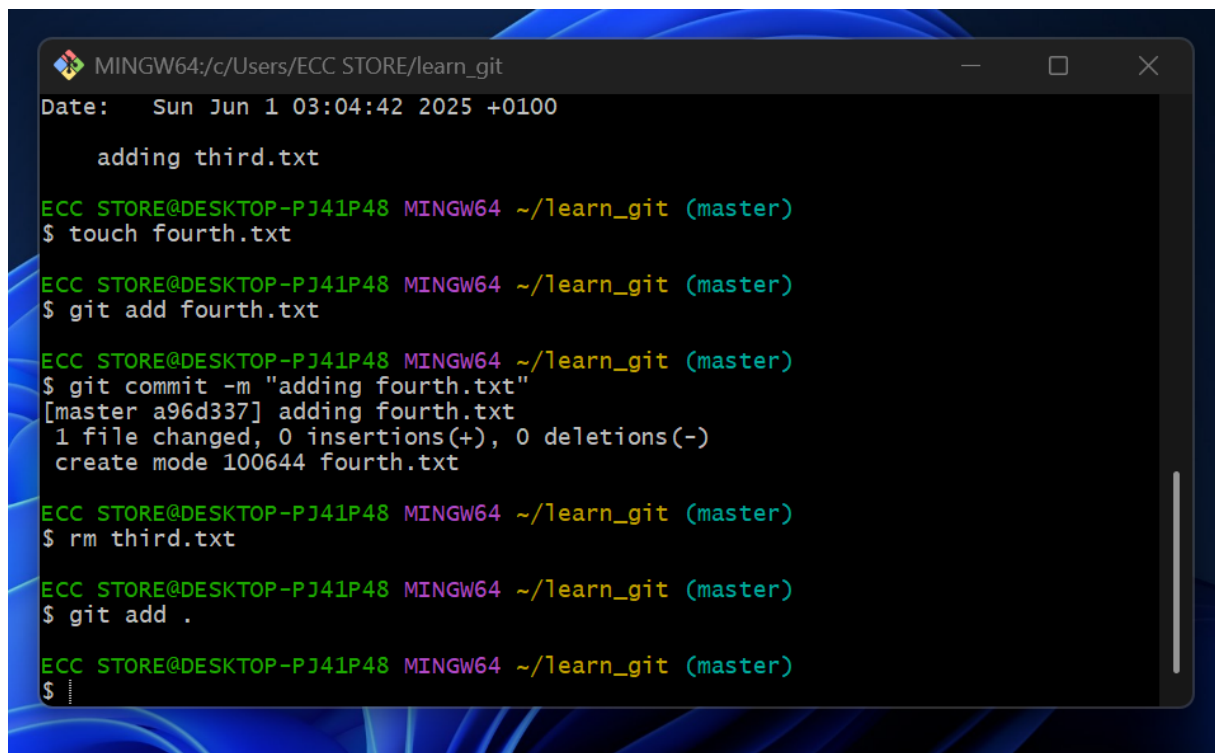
MINGW64:/c/Users/ECC STORE/learn_git

Date: Sun Jun 1 03:04:42 2025 +0100

adding third.txt

ECC STORE@DESKTOP-PJ41P48 MINGW64 ~/learn_git (master)
$ touch fourth.txt

ECC STORE@DESKTOP-PJ41P48 MINGW64 ~/learn_git (master)
$ git add fourth.txt

ECC STORE@DESKTOP-PJ41P48 MINGW64 ~/learn_git (master)
$ git commit -m "adding fourth.txt"
[master a96d337] adding fourth.txt
1 file changed, 0 insertions(+), 0 deletions(-)
create mode 100644 fourth.txt

ECC STORE@DESKTOP-PJ41P48 MINGW64 ~/learn_git (master)
$ rm third.txt

ECC STORE@DESKTOP-PJ41P48 MINGW64 ~/learn_git (master)
$ git add .

ECC STORE@DESKTOP-PJ41P48 MINGW64 ~/learn_git (master)
$